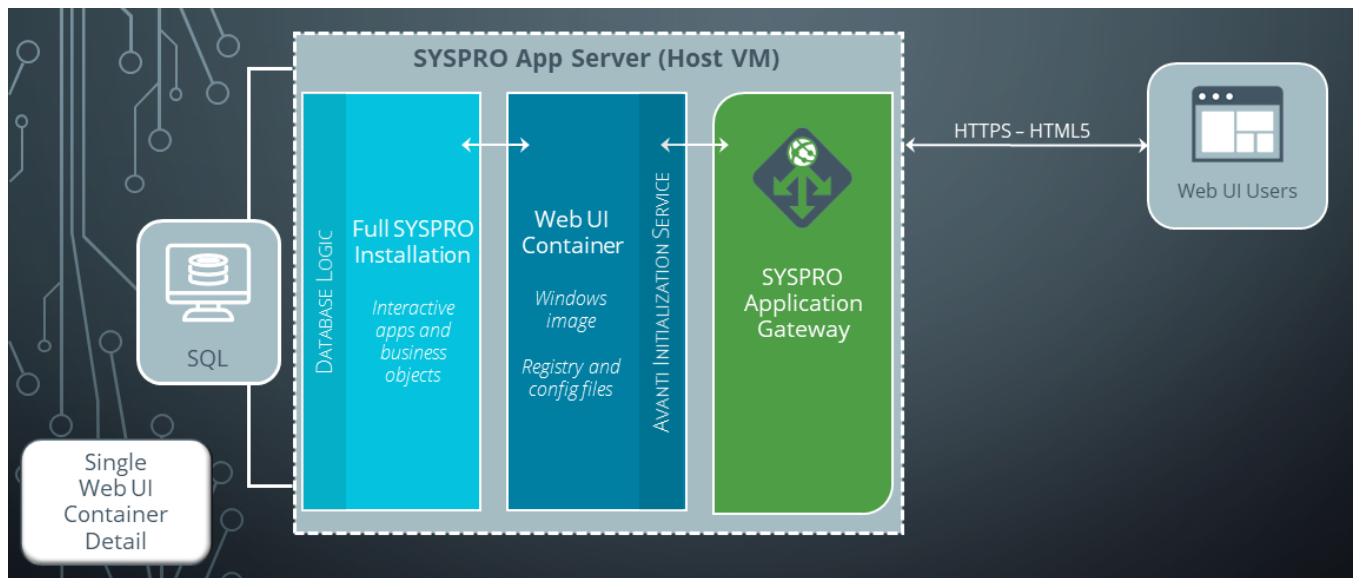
SYSPRO App Server (Host VM)

SQL

Database Logic

Full SYSPRO Installation

Interactive apps and business objects

Web UI Container

Windows image

Registry and config files

Avanti Initialization Service

SYSPRO Application Gateway

HTTPS – HTML5

Web UI Users

Single Web UI Container Detail